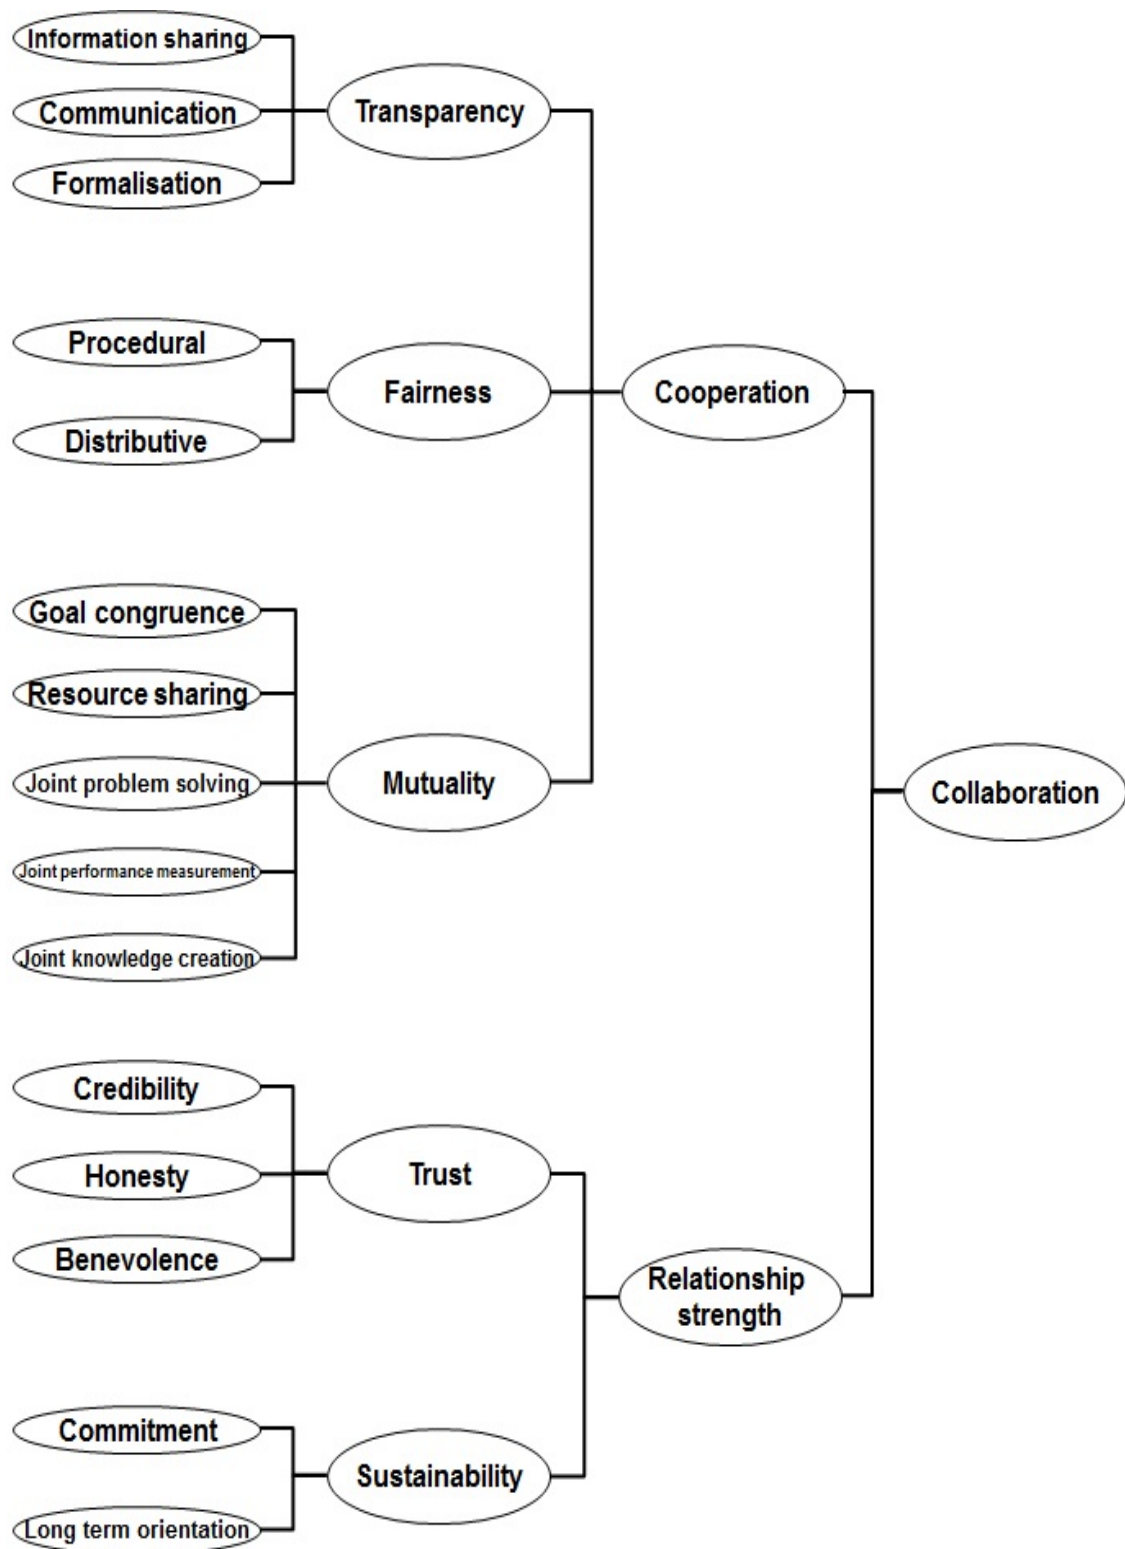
Information sharing
Communication
Formalisation
Transparency
Procedural
Distributive
Fairness
Cooperation
Goal congruence
Resource sharing
Joint problem solving
Joint performance measurement
Joint knowledge creation
Mutuality
Collaboration
Credibility
Honesty
Benevolence
Trust
Relationship strength
Commitment
Long term orientation
Sustainability